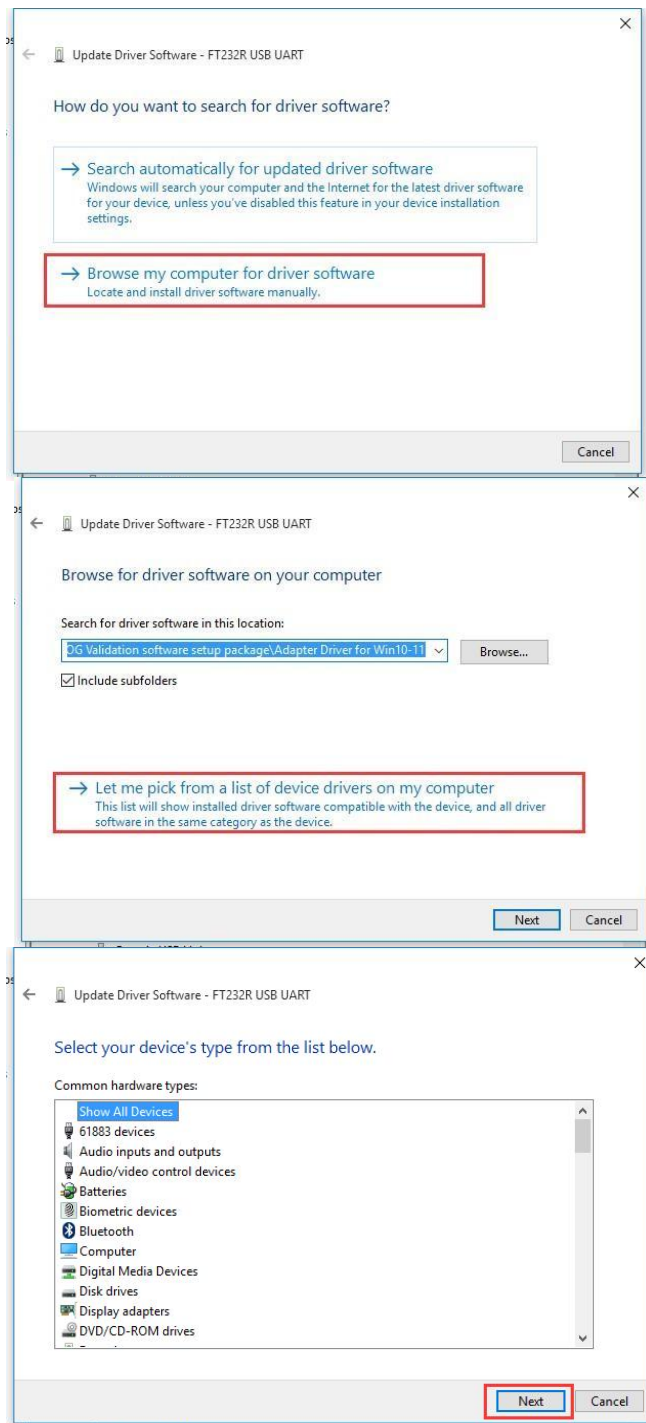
Update Driver Software - FT232R USB UART

How do you want to search for driver software?

→ Search automatically for updated driver software
Windows will search your computer and the Internet for the latest driver software for your device, unless you've disabled this feature in your device installation settings.

→ Browse my computer for driver software
Locate and install driver software manually.

Cancel

Update Driver Software - FT232R USB UART

Browse for driver software on your computer

Search for driver software in this location:

OG Validation software setup package\Adapter Driver for Win10-11

Browse...

Include subfolders

→ Let me pick from a list of device drivers on my computer
This list will show installed driver software compatible with the device, and all driver software in the same category as the device.

Next Cancel

Update Driver Software - FT232R USB UART

Select your device's type from the list below.

Common hardware types:

Show All Devices
61883 devices
Audio inputs and outputs
Audio/video control devices
Batteries
Biometric devices
Bluetooth
Computer
Digital Media Devices
Disk drives
Display adapters
DVD/CD-ROM drives

Next Cancel